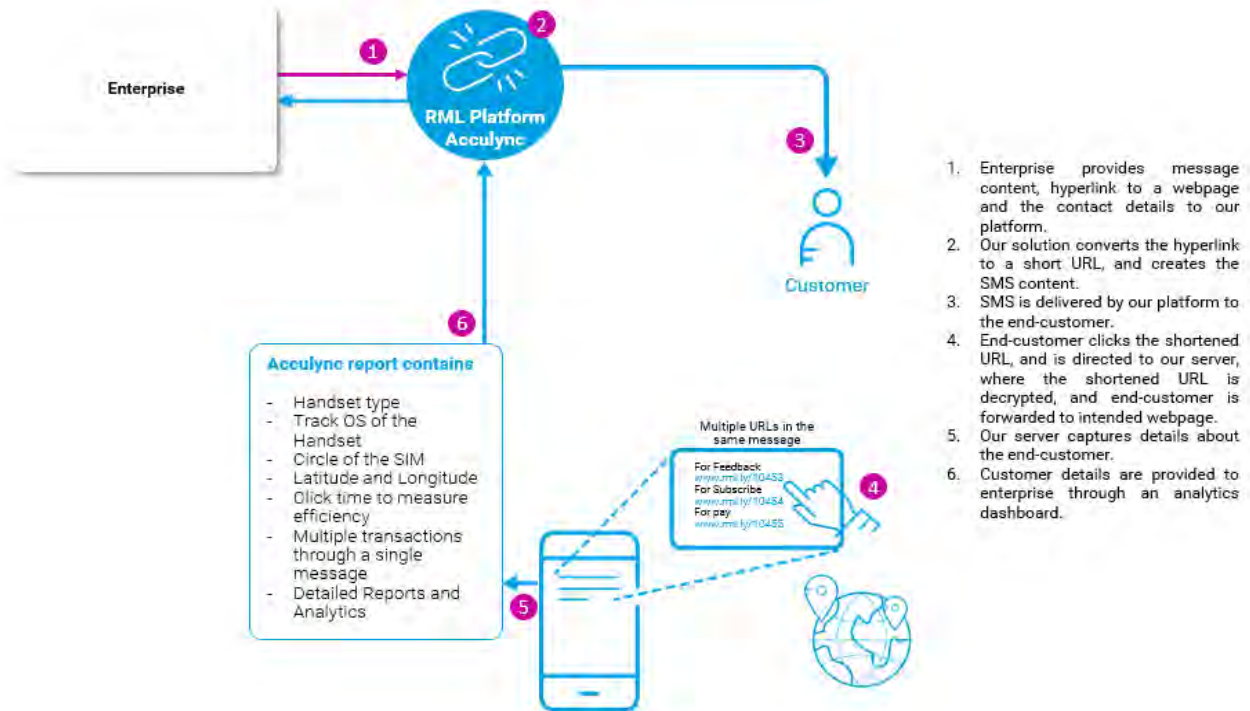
Enterprise

1

2

RML Platform Acculync

3

Customer

6

Acculync report contains

- Handset type
- Track OS of the Handset
- Circle of the SIM
- Latitude and Longitude
- Click time to measure efficiency
- Multiple transactions through a single message
- Detailed Reports and Analytics

Multiple URLs in the same message

For Feedback
www.rml.ly/10453
For Subscribe
www.rml.ly/10454
For pay
www.rml.ly/10455

4

5

1. Enterprise provides message content, hyperlink to a webpage and the contact details to our platform.
2. Our solution converts the hyperlink to a short URL, and creates the SMS content.
3. SMS is delivered by our platform to the end-customer.
4. End-customer clicks the shortened URL, and is directed to our server, where the shortened URL is decrypted, and end-customer is forwarded to intended webpage.
5. Our server captures details about the end-customer.
6. Customer details are provided to enterprise through an analytics dashboard.